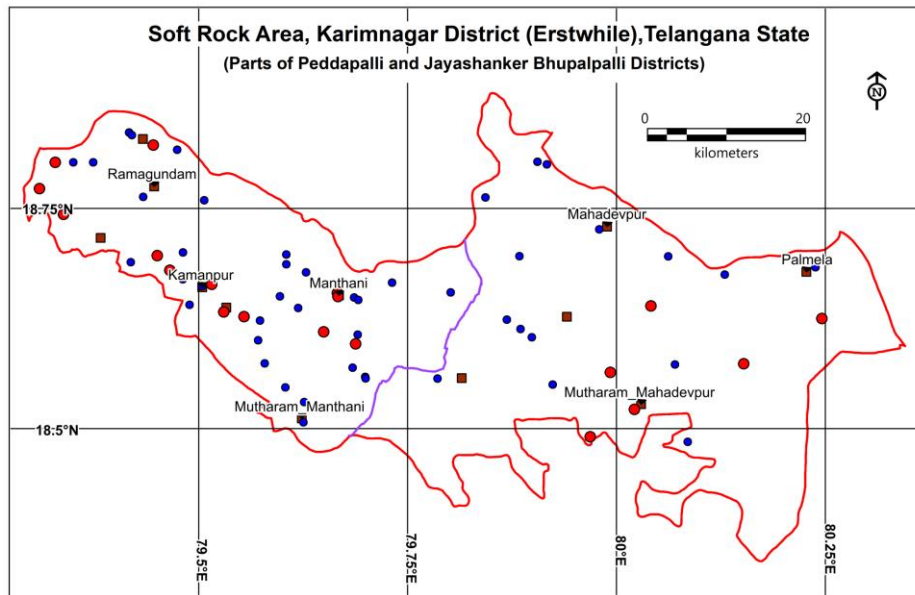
Soft Rock Area, Karimnagar District (Erstwhile),Telangana State
(Parts of Peddapalli and Jayashanker Bhupalpalli Districts)

N

0
20
kilometers

Ramagundam
18.75°N
Mahadevpur
Palmela
Kamanpur
Manthani
Mutharam_Mahadevpur
Mutharam_Manthani
18.5°N

79.5°E
79.75°E
80°E
80.25°E